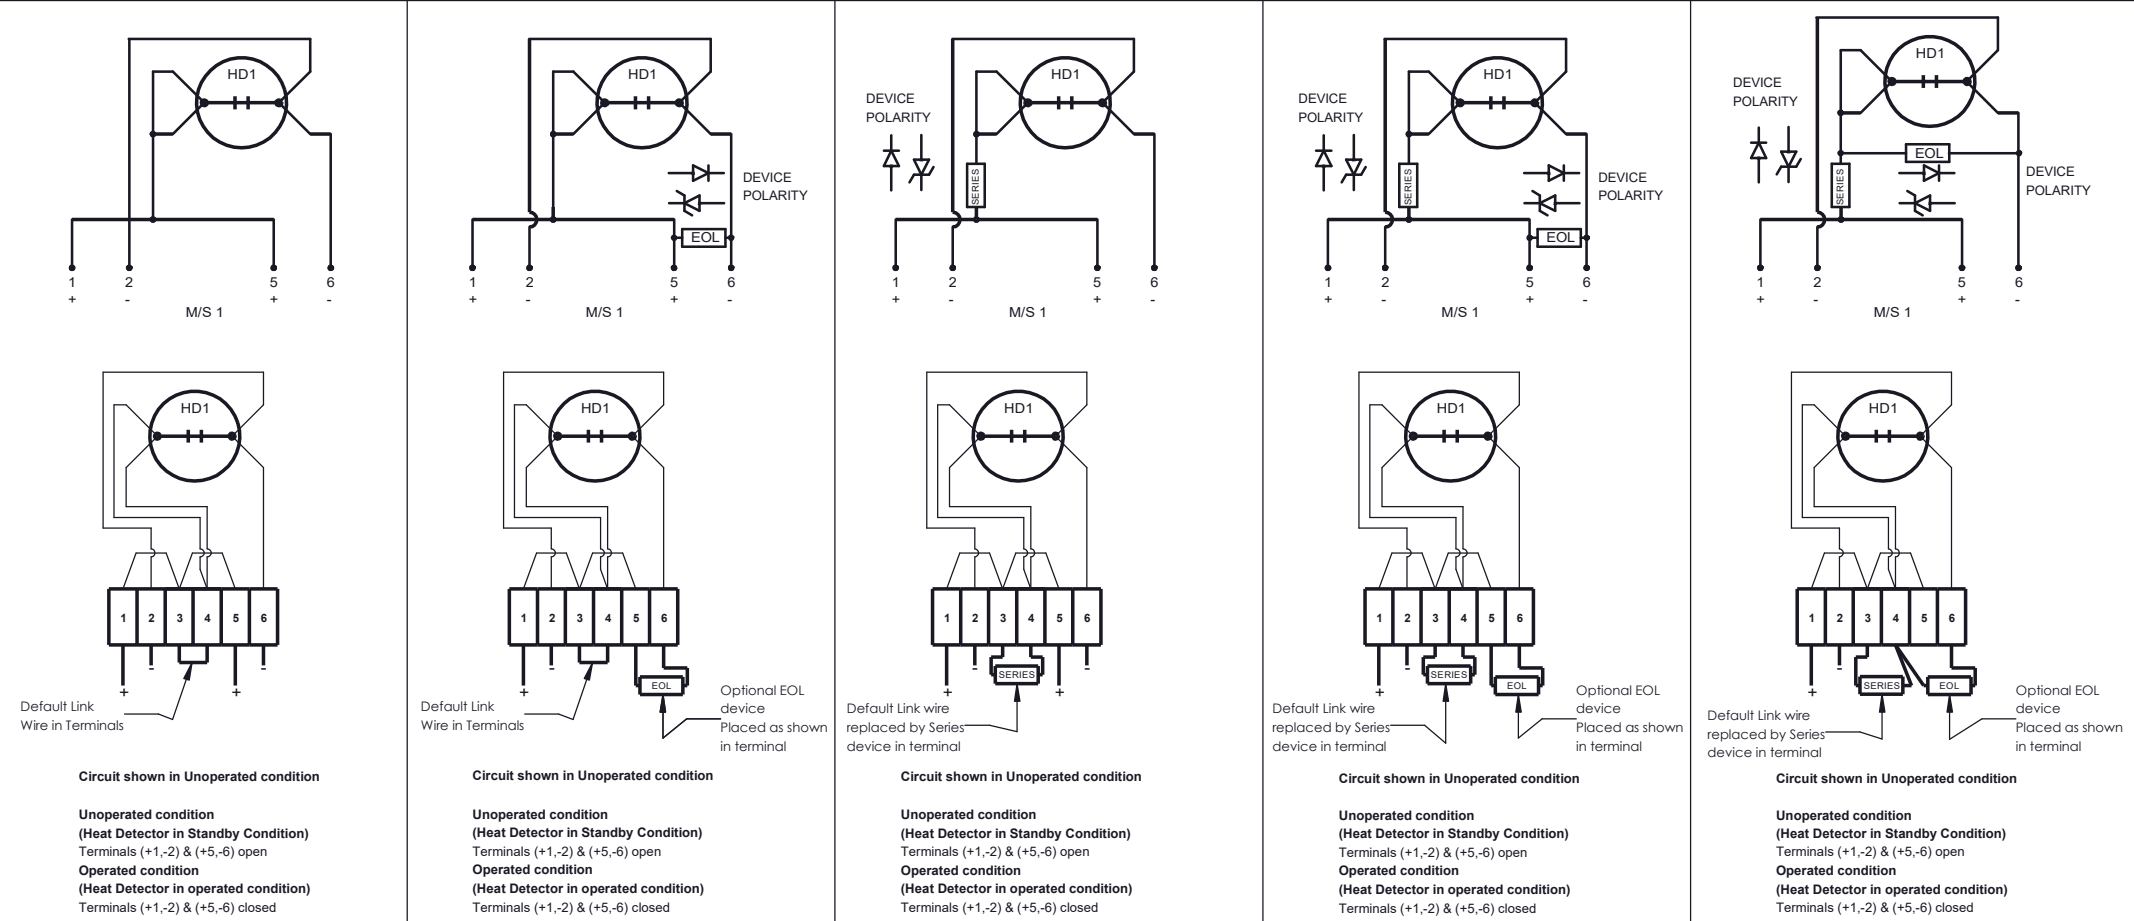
HD1

1 + 2 - 5 + 6 -

M/S 1

HD1

1 2 3 4 5 6

+ - + -

Default Link Wire in Terminals

Circuit shown in Unoperated condition

Unoperated condition
(Heat Detector in Standby Condition)
Terminals (+1,-2) & (+5,-6) open
Operated condition
(Heat Detector in operated condition)
Terminals (+1,-2) & (+5,-6) closed

HD1

DEVICE POLARITY

EOL

1 + 2 - 5 + 6 -

M/S 1

HD1

1 2 3 4 5 6

+ -

EOL

Default Link Wire in Terminals

Optional EOL device Placed as shown in terminal

Circuit shown in Unoperated condition

Unoperated condition
(Heat Detector in Standby Condition)
Terminals (+1,-2) & (+5,-6) open
Operated condition
(Heat Detector in operated condition)
Terminals (+1,-2) & (+5,-6) closed

DEVICE POLARITY

HD1

SERIES

1 + 2 - 5 + 6 -

M/S 1

HD1

1 2 3 4 5 6

+ - + -

SERIES

Default Link wire replaced by Series device in terminal

Circuit shown in Unoperated condition

Unoperated condition
(Heat Detector in Standby Condition)
Terminals (+1,-2) & (+5,-6) open
Operated condition
(Heat Detector in operated condition)
Terminals (+1,-2) & (+5,-6) closed

DEVICE POLARITY

HD1

SERIES

DEVICE POLARITY

EOL

1 + 2 - 5 + 6 -

M/S 1

HD1

1 2 3 4 5 6

+ -

SERIES

EOL

Default Link wire replaced by Series device in terminal

Optional EOL device Placed as shown in terminal

Circuit shown in Unoperated condition

Unoperated condition
(Heat Detector in Standby Condition)
Terminals (+1,-2) & (+5,-6) open
Operated condition
(Heat Detector in operated condition)
Terminals (+1,-2) & (+5,-6) closed

DEVICE POLARITY

HD1

EOL

SERIES

DEVICE POLARITY

1 + 2 - 5 + 6 -

M/S 1

HD1

1 2 3 4 5 6

+

SERIES

EOL

Default Link wire replaced by Series device in terminal

Optional EOL device Placed as shown in terminal

Circuit shown in Unoperated condition

Unoperated condition
(Heat Detector in Standby Condition)
Terminals (+1,-2) & (+5,-6) open
Operated condition
(Heat Detector in operated condition)
Terminals (+1,-2) & (+5,-6) closed